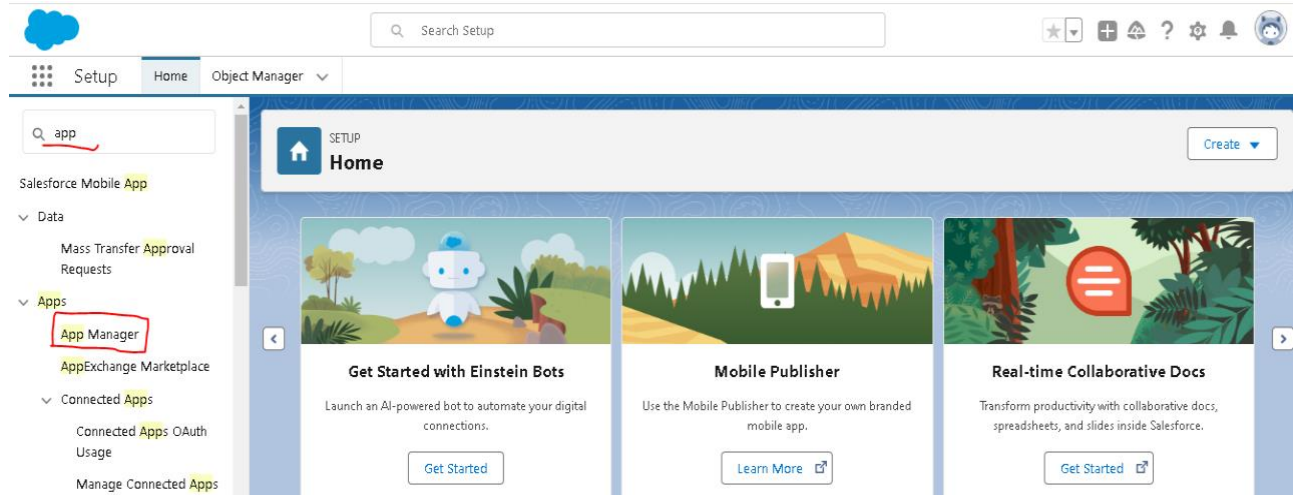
Search Setup

Setup Home Object Manager

app

Salesforce Mobile App

Data

Mass Transfer Approval Requests

Apps

App Manager

AppExchange Marketplace

Connected Apps

Connected Apps OAuth Usage

Manage Connected Apps

SETUP
Home

Create

Get Started with Einstein Bots

Launch an AI-powered bot to automate your digital connections.

Get Started

Mobile Publisher

Use the Mobile Publisher to create your own branded mobile app.

Learn More

Real-time Collaborative Docs

Transform productivity with collaborative docs, spreadsheets, and slides inside Salesforce.

Get Started